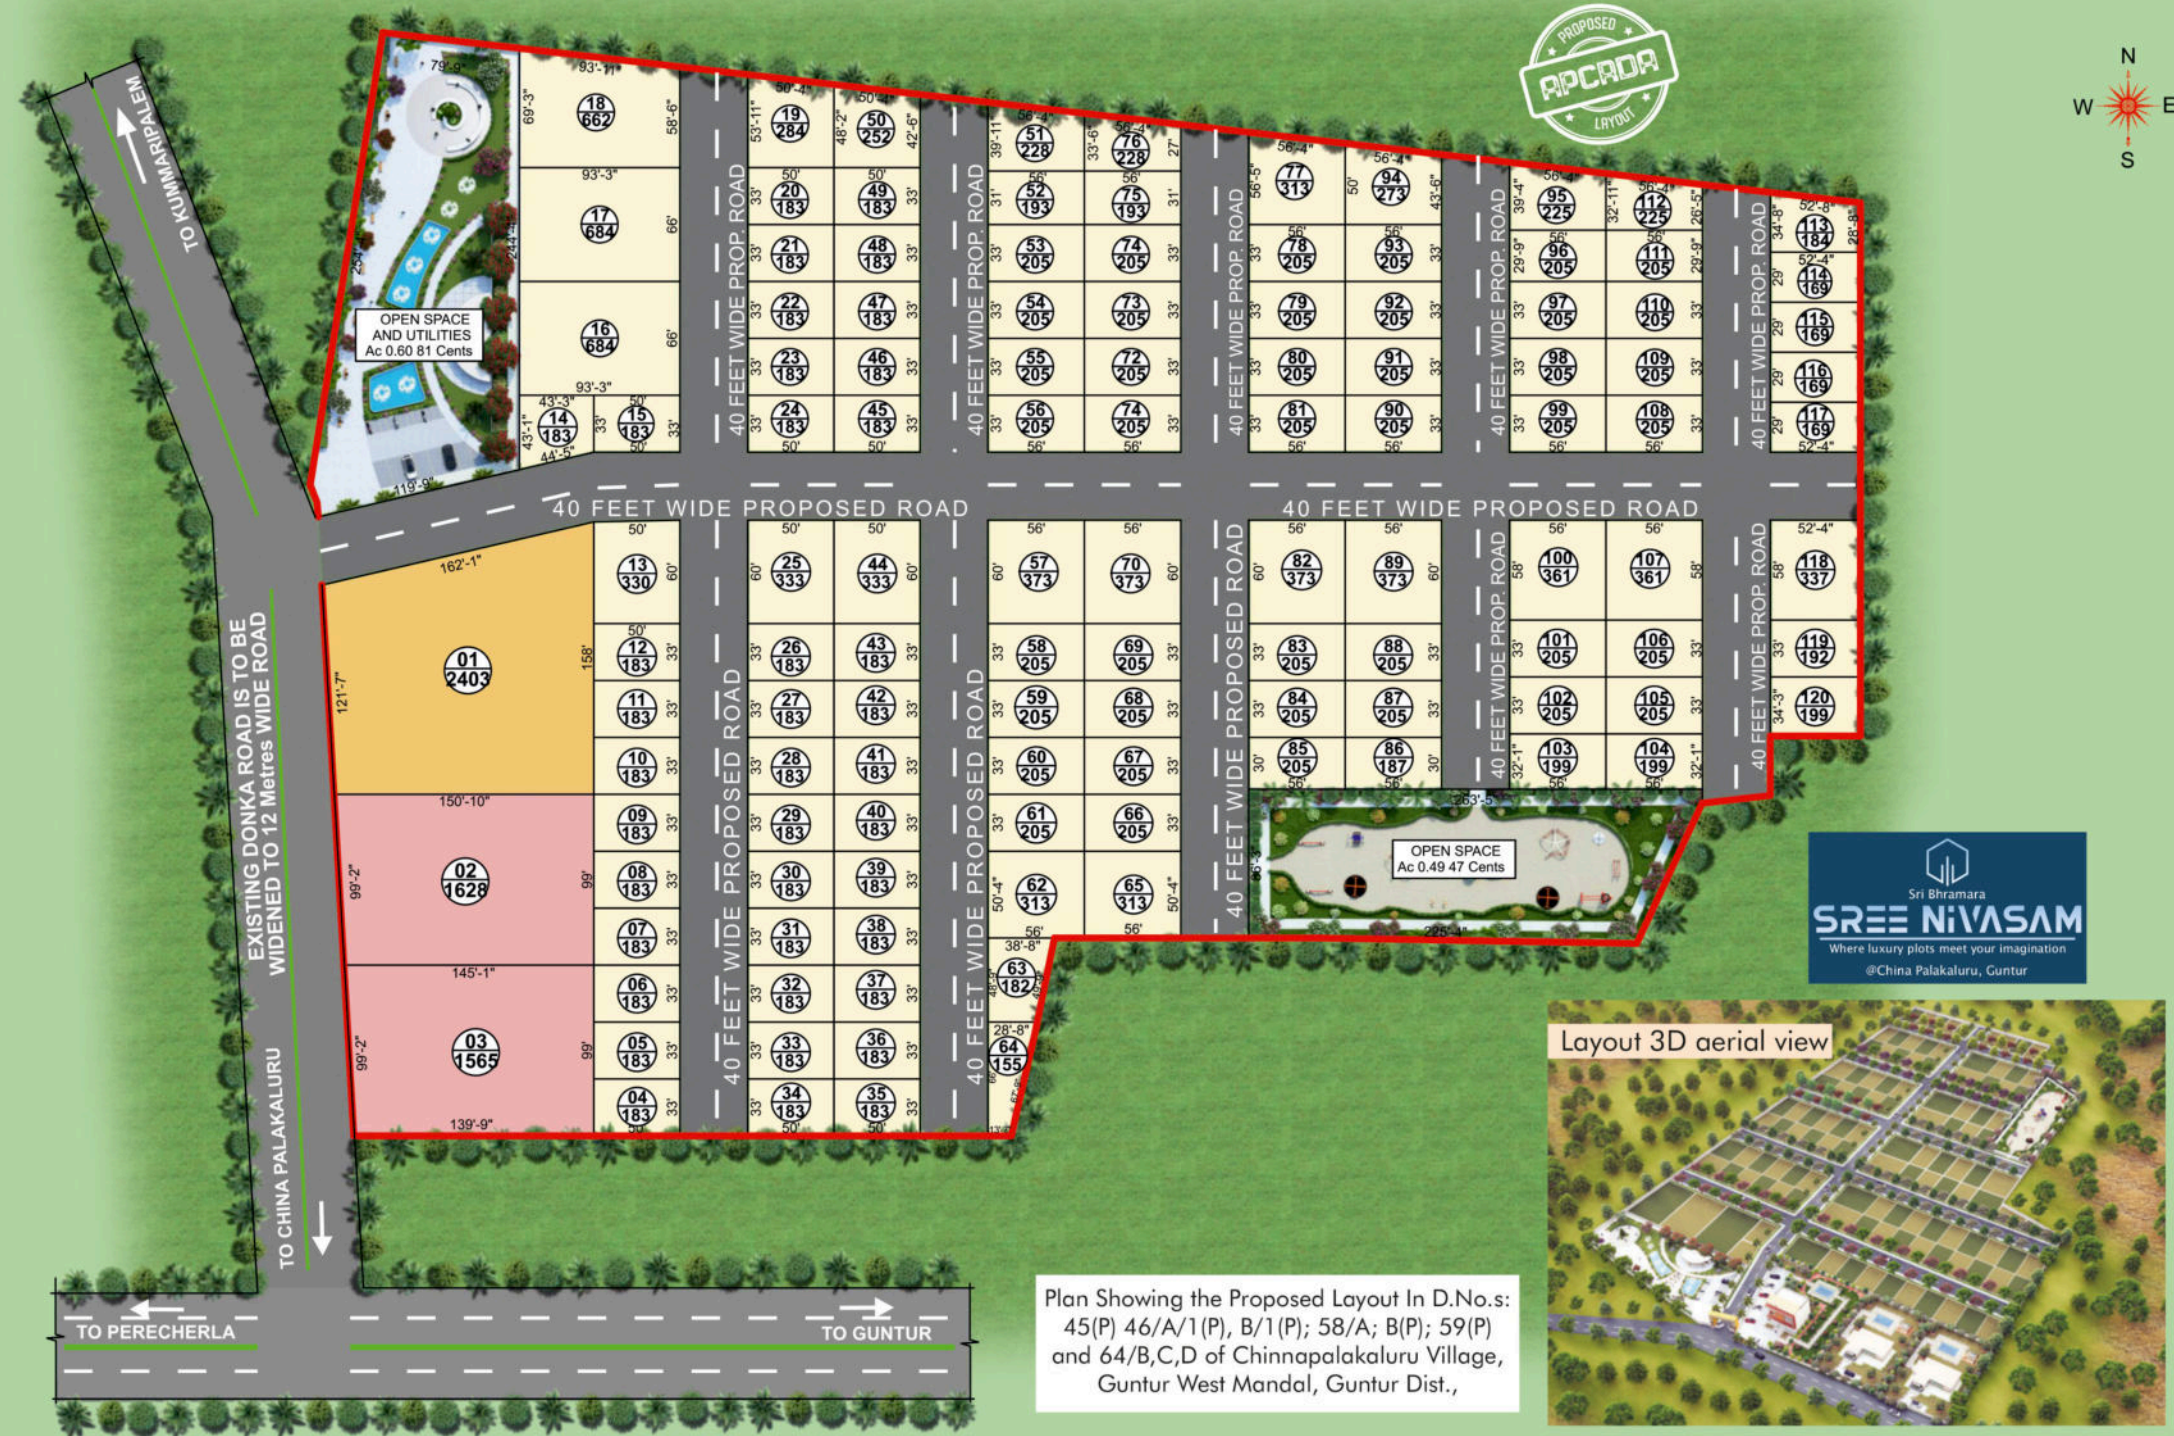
PROPOSED
APCRDA
LAYOUT

N
W
E
S

TO KUMMARIPALEM

OPEN SPACE AND UTILITIES Ac 0.60 81 Cents

79'-9"
254'
244'
43'-3"
43'-1"
44'-5"
119'-9"

18 662
17 684
16 684
14 183
15 183
93'-11"
93'-3"
93'-3"
93'-3"
69'-3"
58'-6"
66'
66'

40 FEET WIDE PROP. ROAD

19 284
20 183
21 183
22 183
23 183
24 183
50 252
49 183
48 183
47 183
46 183
45 183

51 228
52 193
53 205
54 205
55 205
56 205
76 228
75 193
74 205
73 205
72 205
74 205

77 313
78 205
79 205
80 205
81 205
94 273
93 205
92 205
91 205
90 205

95 225
96 205
97 205
98 205
99 205
112 225
111 205
110 205
109 205
108 205

113 184
114 169
115 169
116 169
117 169

40 FEET WIDE PROPOSED ROAD
40 FEET WIDE PROPOSED ROAD

13 330
12 183
11 183
10 183
09 183
08 183
07 183
06 183
05 183
04 183

01 2403
02 1628
03 1565
162'-1"
121'-7"
158'
150'-10"
99'-2"
99'
145'-1"
99'-2"
99'
139'-9"

40 FEET WIDE PROPOSED ROAD

25 333
26 183
27 183
28 183
29 183
30 183
31 183
32 183
33 183
34 183
44 333
43 183
42 183
41 183
40 183
39 183
38 183
37 183
36 183
35 183

57 373
58 205
59 205
60 205
61 205
62 313
63 182
64 155
70 373
69 205
68 205
67 205
66 205
65 313

82 373
83 205
84 205
85 205
89 373
88 205
87 205
86 187

100 361
101 205
102 205
103 199
107 361
106 205
105 205
104 199

118 337
119 192
120 199

OPEN SPACE Ac 0.49 47 Cents
263'-5"
225'-4"

EXISTING DONKA ROAD IS TO BE WIDENED TO 12 Metres WIDE ROAD
TO CHINA PALAKALURU
TO PERECHERLA
TO GUNTUR

Sri Bhramara
SREE NIVASAM
Where luxury plots meet your imagination
@China Palakaluru, Guntur

Layout 3D aerial view

Plan Showing the Proposed Layout In D.No.s: 45(P) 46/A/1(P), B/1(P); 58/A; B(P); 59(P) and 64/B,C,D of Chinnapalakaluru Village, Guntur West Mandal, Guntur Dist.,